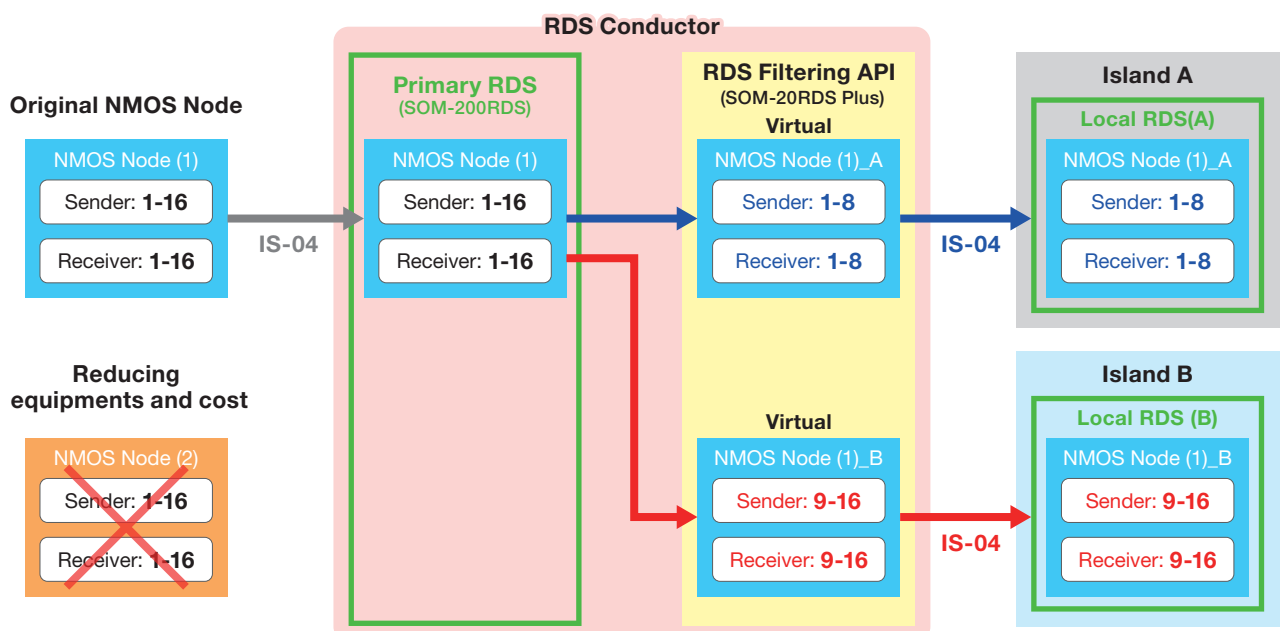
RDS Conductor

Original NMOS Node

NMOS Node (1)
Sender: 1-16
Receiver: 1-16

IS-04

Primary RDS
(SOM-200RDS)

NMOS Node (1)
Sender: 1-16
Receiver: 1-16

RDS Filtering API
(SOM-20RDS Plus)

Virtual
NMOS Node (1)_A
Sender: 1-8
Receiver: 1-8

IS-04

Island A
Local RDS(A)
NMOS Node (1)_A
Sender: 1-8
Receiver: 1-8

Reducing equipments and cost

NMOS Node (2)
Sender: 1-16
Receiver: 1-16

Virtual
NMOS Node (1)_B
Sender: 9-16
Receiver: 9-16

IS-04

Island B
Local RDS (B)
NMOS Node (1)_B
Sender: 9-16
Receiver: 9-16